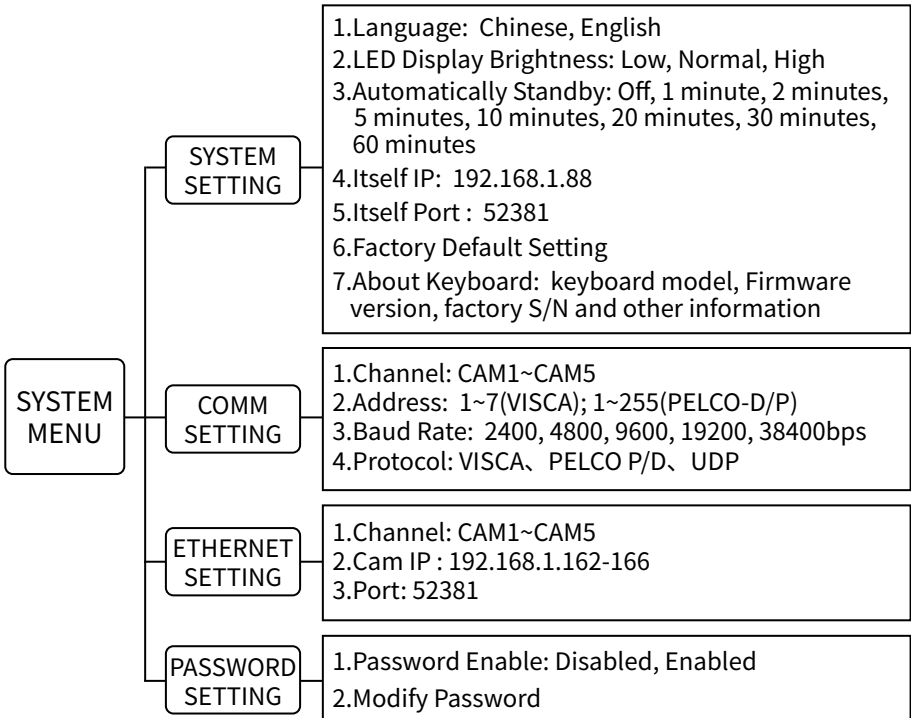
SYSTEM MENU

SYSTEM SETTING

1.Language: Chinese, English
2.LED Display Brightness: Low, Normal, High
3.Automatically Standby: Off, 1 minute, 2 minutes, 5 minutes, 10 minutes, 20 minutes, 30 minutes, 60 minutes
4.Itself IP: 192.168.1.88
5.Itself Port : 52381
6.Factory Default Setting
7.About Keyboard: keyboard model, Firmware version, factory S/N and other information

COMM SETTING

1.Channel: CAM1~CAM5
2.Address: 1~7(VISCA); 1~255(PELCO-D/P)
3.Baud Rate: 2400, 4800, 9600, 19200, 38400bps
4.Protocol: VISCA、PELCO P/D、UDP

ETHERNET SETTING

1.Channel: CAM1~CAM5
2.Cam IP : 192.168.1.162-166
3.Port: 52381

PASSWORD SETTING

1.Password Enable: Disabled, Enabled
2.Modify Password